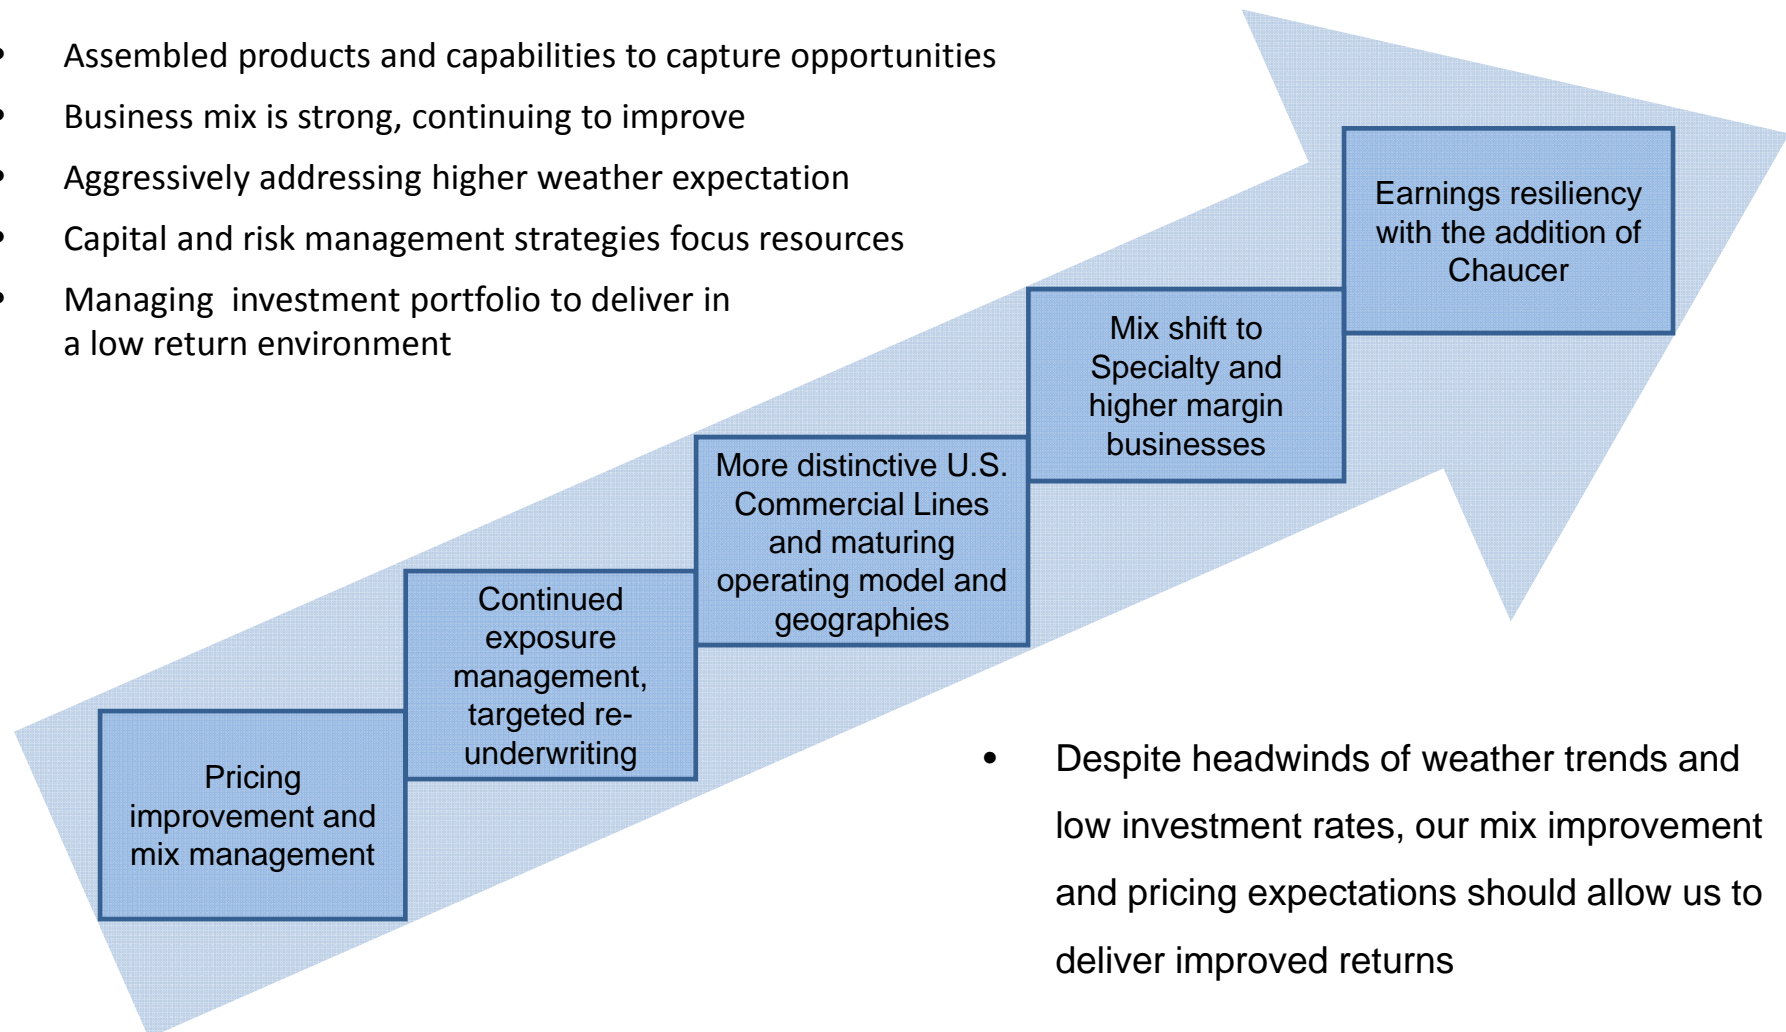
• Assembled products and capabilities to capture opportunities
• Business mix is strong, continuing to improve
• Aggressively addressing higher weather expectation
• Capital and risk management strategies focus resources
• Managing investment portfolio to deliver in a low return environment

Pricing improvement and mix management

Continued exposure management, targeted re-underwriting

More distinctive U.S. Commercial Lines and maturing operating model and geographies

Mix shift to Specialty and higher margin businesses

Earnings resiliency with the addition of Chaucer

• Despite headwinds of weather trends and low investment rates, our mix improvement and pricing expectations should allow us to deliver improved returns